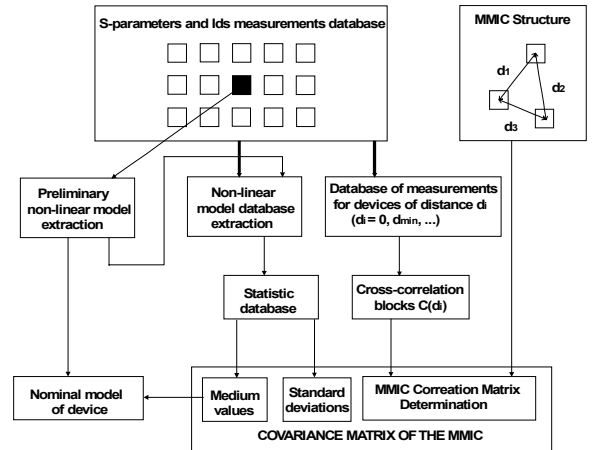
S-parameters and Ids measurements database

MMIC Structure

$d_1$

$d_2$

$d_3$

Preliminary non-linear model extraction

Non-linear model database extraction

Database of measurements for devices of distance $d_i$ ($d_i = 0$, $d_{min}$, ...)

Statistic database

Cross-correlation blocks $C(d_i)$

Nominal model of device

Medium values

Standard deviations

MMIC Correation Matrix Determination

COVARIANCE MATRIX OF THE MMIC